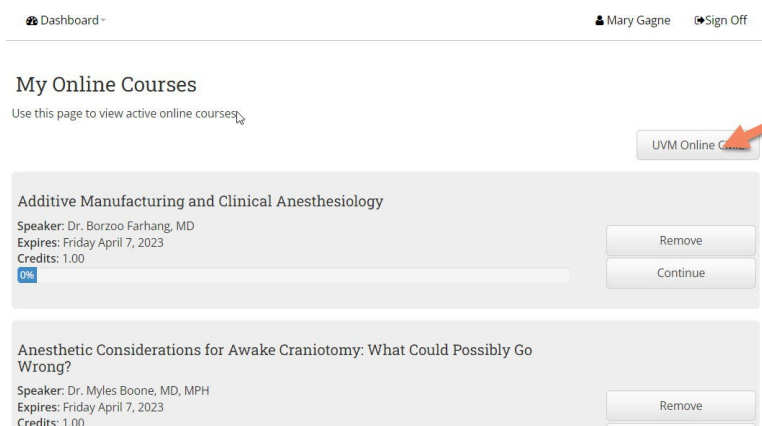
Dashboard

Mary Gagne

Sign Off

My Online Courses

Use this page to view active online courses.

UVM Online C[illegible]

Additive Manufacturing and Clinical Anesthesiology

Speaker: Dr. Borzoo Farhang, MD
Expires: Friday April 7, 2023
Credits: 1.00

0%

Remove

Continue

Anesthetic Considerations for Awake Craniotomy: What Could Possibly Go Wrong?

Speaker: Dr. Myles Boone, MD, MPH
Expires: Friday April 7, 2023
Credits: 1.00

Remove